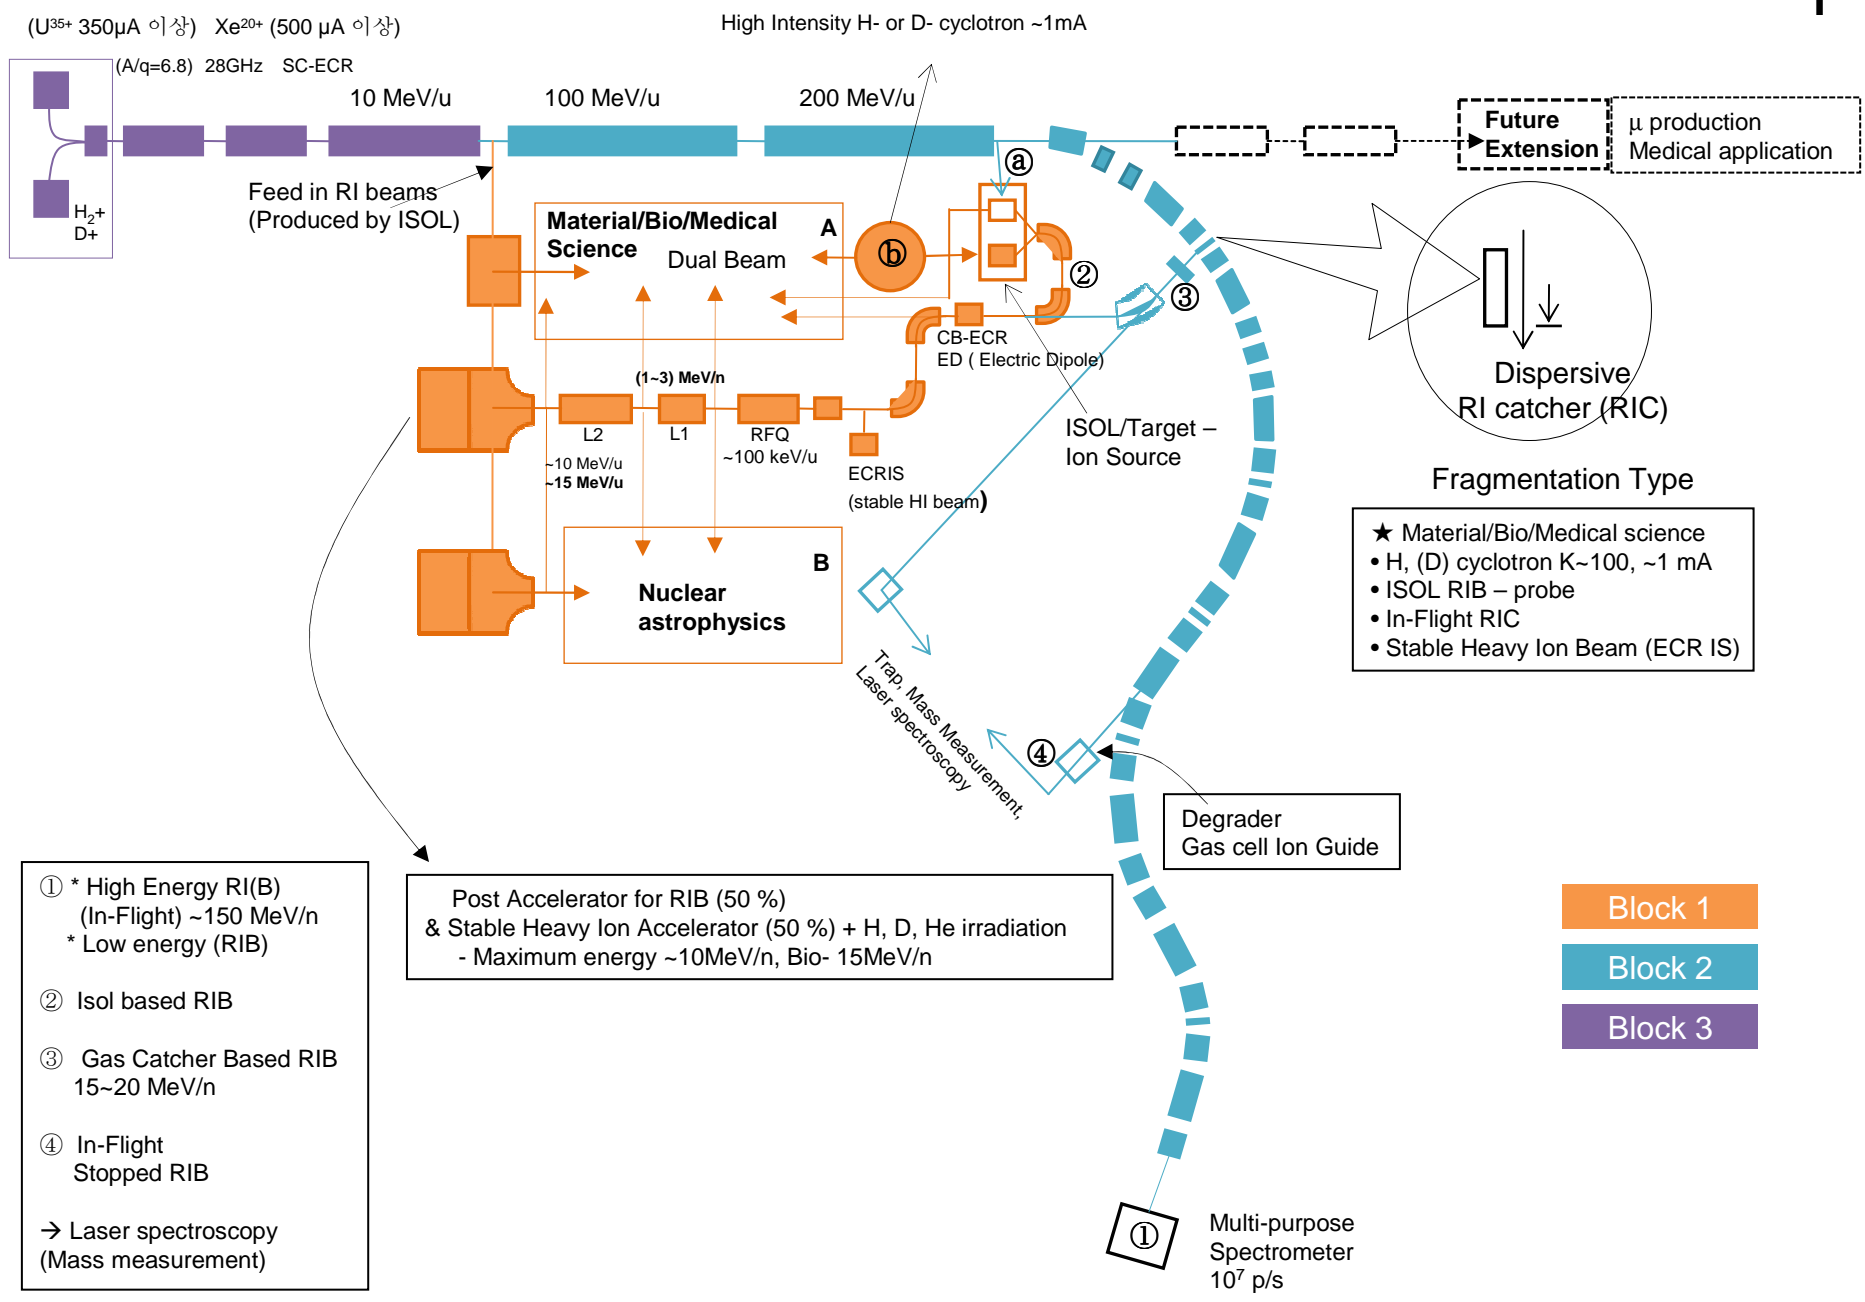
($U^{35+}$ 350μA 이상) $Xe^{20+}$ (500 μA 이상)

High Intensity H- or D- cyclotron ~1mA

(A/q=6.8) 28GHz SC-ECR

10 MeV/u

100 MeV/u

200 MeV/u

Future Extension

μ production
Medical application

$H_2$+
D+

Feed in RI beams
(Produced by ISOL)

Material/Bio/Medical Science

A

Dual Beam

ⓐ

ⓑ

②

③

CB-ECR
ED ( Electric Dipole)

(1~3) MeV/n

L2

L1

RFQ
~100 keV/u

~10 MeV/u
~15 MeV/u

ECRIS
(stable HI beam)

ISOL/Target –
Ion Source

Dispersive
RI catcher (RIC)

Fragmentation Type

★ Material/Bio/Medical science
• H, (D) cyclotron K~100, ~1 mA
• ISOL RIB – probe
• In-Flight RIC
• Stable Heavy Ion Beam (ECR IS)

B

Nuclear astrophysics

Trap, Mass Measurement,
Laser spectroscopy

④

Degrader
Gas cell Ion Guide

① * High Energy RI(B)
(In-Flight) ~150 MeV/n
* Low energy (RIB)

② Isol based RIB

③ Gas Catcher Based RIB
15~20 MeV/n

④ In-Flight
Stopped RIB

→ Laser spectroscopy
(Mass measurement)

Post Accelerator for RIB (50 %)
& Stable Heavy Ion Accelerator (50 %) + H, D, He irradiation
- Maximum energy ~10MeV/n, Bio- 15MeV/n

Block 1

Block 2

Block 3

①

Multi-purpose
Spectrometer
$10^7$ p/s